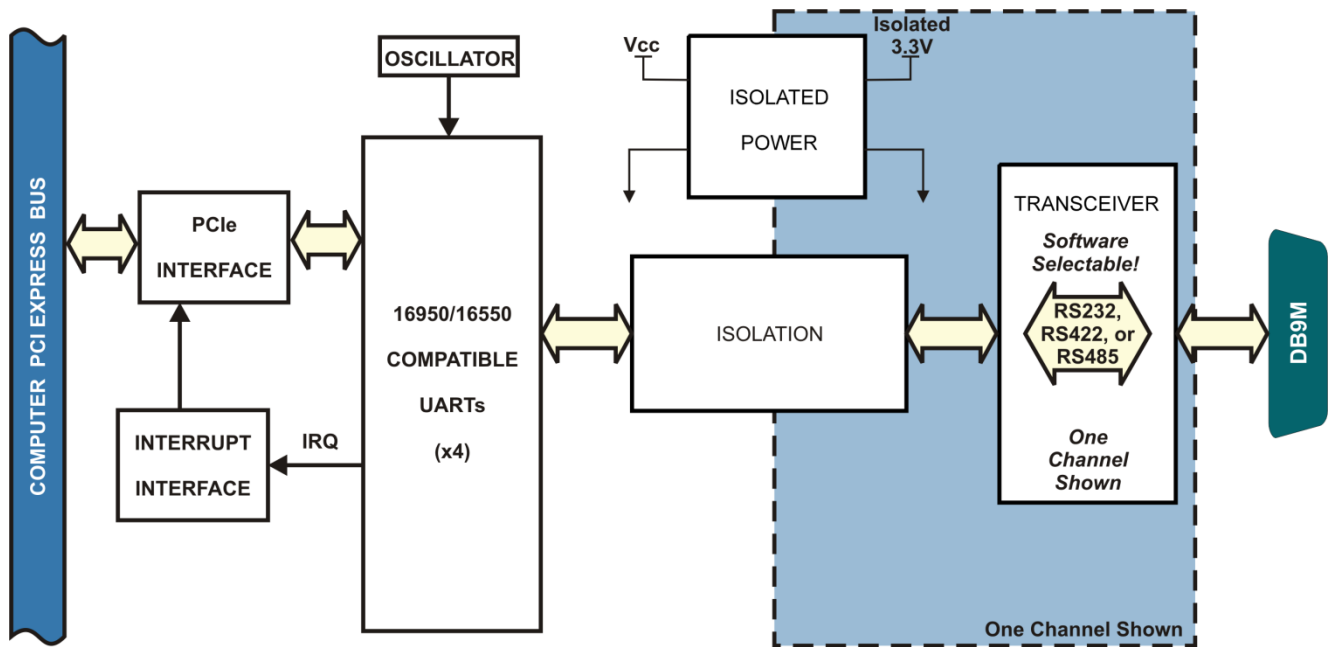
COMPUTER PCI EXPRESS BUS

PCIe INTERFACE

INTERRUPT INTERFACE

OSCILLATOR

IRQ

16950/16550 COMPATIBLE UARTs (x4)

Vcc

ISOLATED POWER

Isolated 3.3V

ISOLATION

TRANSCEIVER

Software Selectable!

RS232, RS422, or RS485

One Channel Shown

DB9M

One Channel Shown